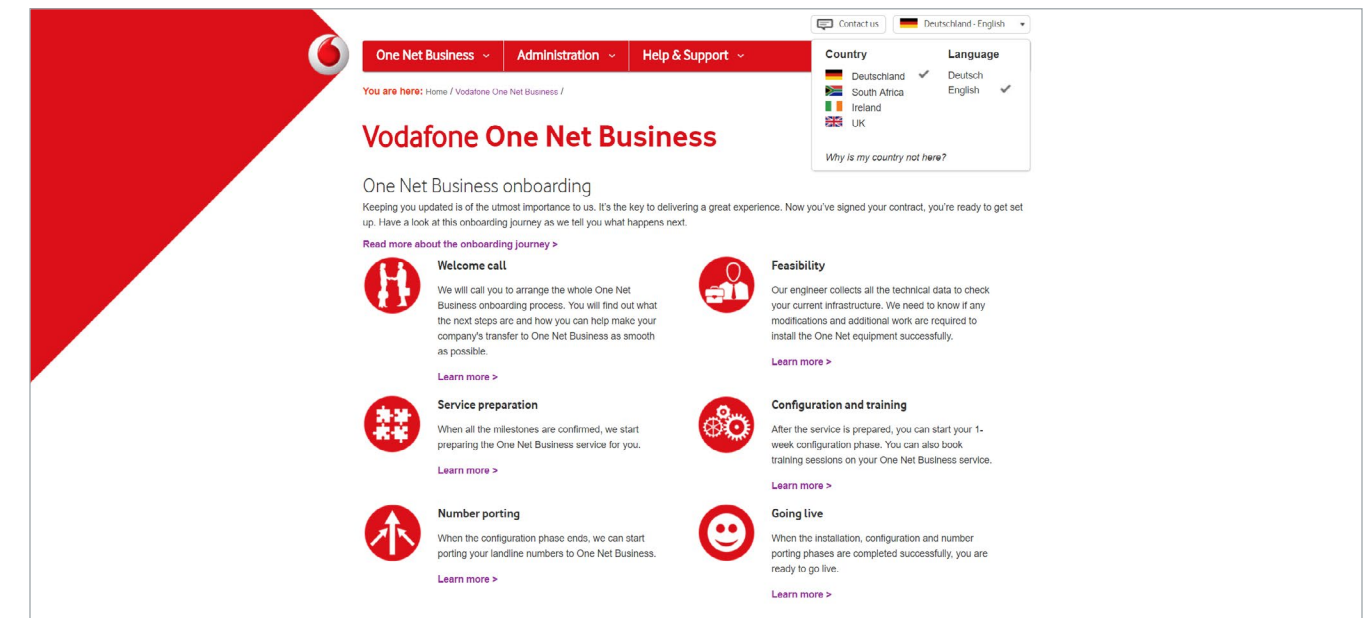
Contact us
Deutschland - English

One Net Business
Administration
Help & Support

Country
Deutschland
South Africa
Ireland
UK

Language
Deutsch
English

Why is my country not here?

You are here: Home / Vodafone One Net Business /

Vodafone One Net Business

One Net Business onboarding

Keeping you updated is of the utmost importance to us. It's the key to delivering a great experience. Now you've signed your contract, you're ready to get set up. Have a look at this onboarding journey as we tell you what happens next.

Read more about the onboarding journey >

Welcome call

We will call you to arrange the whole One Net Business onboarding process. You will find out what the next steps are and how you can help make your company's transfer to One Net Business as smooth as possible.

Learn more >

Feasibility

Our engineer collects all the technical data to check your current infrastructure. We need to know if any modifications and additional work are required to install the One Net equipment successfully.

Learn more >

Service preparation

When all the milestones are confirmed, we start preparing the One Net Business service for you.

Learn more >

Configuration and training

After the service is prepared, you can start your 1-week configuration phase. You can also book training sessions on your One Net Business service.

Learn more >

Number porting

When the configuration phase ends, we can start porting your landline numbers to One Net Business.

Learn more >

Going live

When the installation, configuration and number porting phases are completed successfully, you are ready to go live.

Learn more >